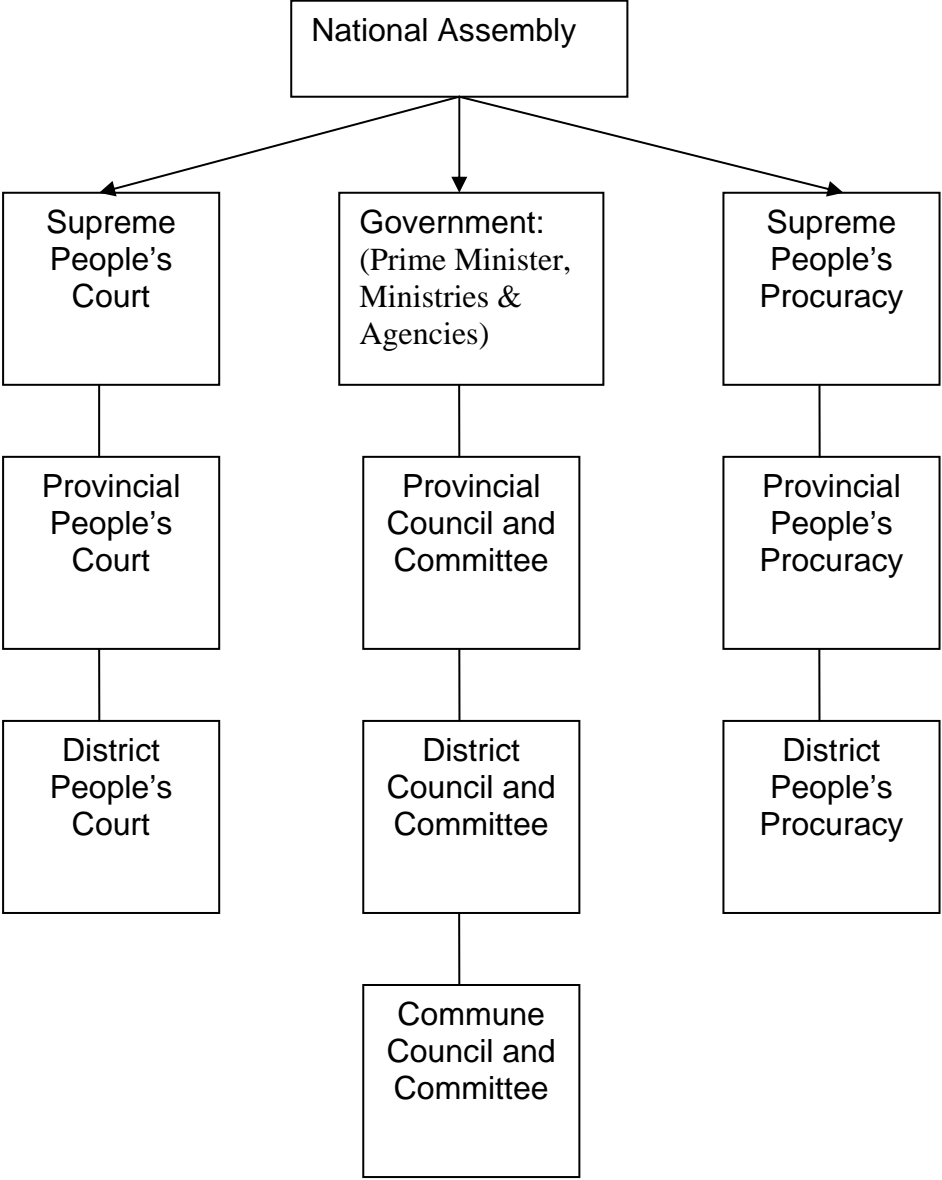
National Assembly

Supreme People's Court

Government: (Prime Minister, Ministries & Agencies)

Supreme People's Procuracy

Provincial People's Court

Provincial Council and Committee

Provincial People's Procuracy

District People's Court

District Council and Committee

District People's Procuracy

Commune Council and Committee